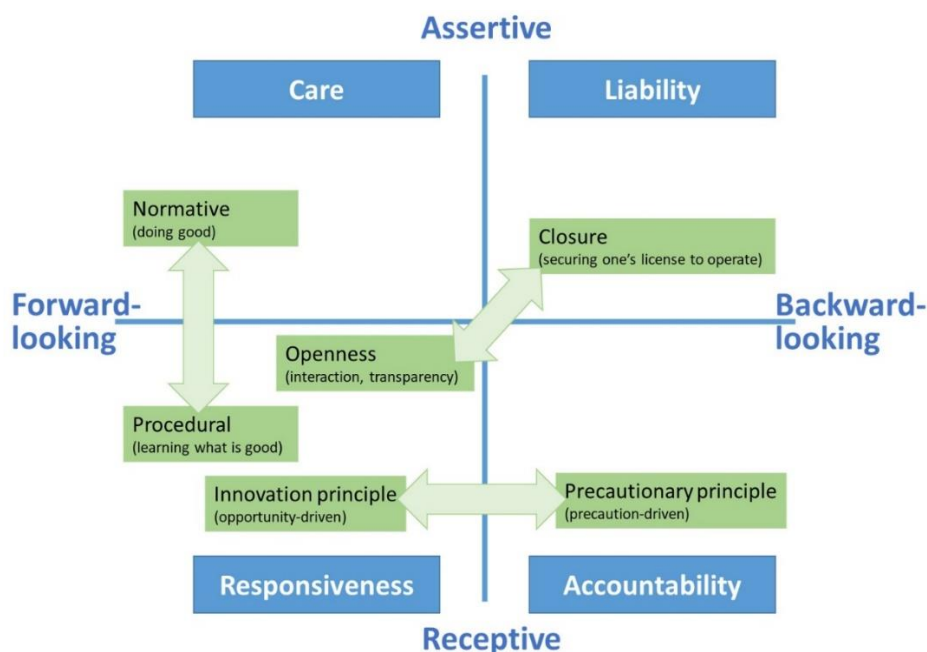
Assertive

Care

Liability

Normative
(doing good)

Closure
(securing one's license to operate)

Forward-looking

Backward-looking

Openness
(interaction, transparency)

Procedural
(learning what is good)

Innovation principle
(opportunity-driven)

Precautionary principle
(precaution-driven)

Responsiveness

Accountability

Receptive